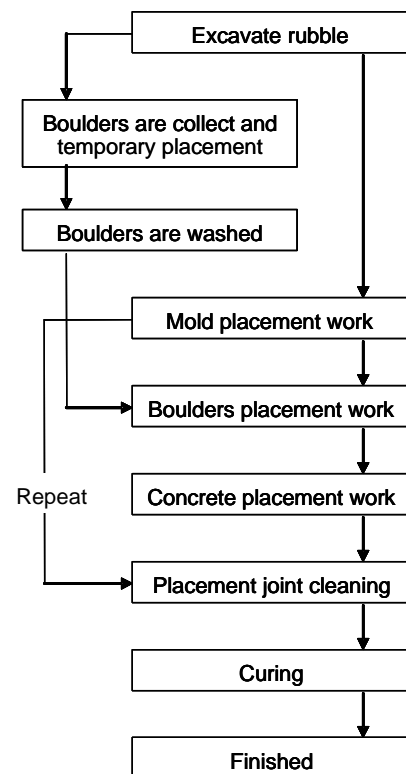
Excavate rubble

Boulders are collect and temporary placement

Boulders are washed

Mold placement work

Boulders placement work

Repeat

Concrete placement work

Placement joint cleaning

Curing

Finished